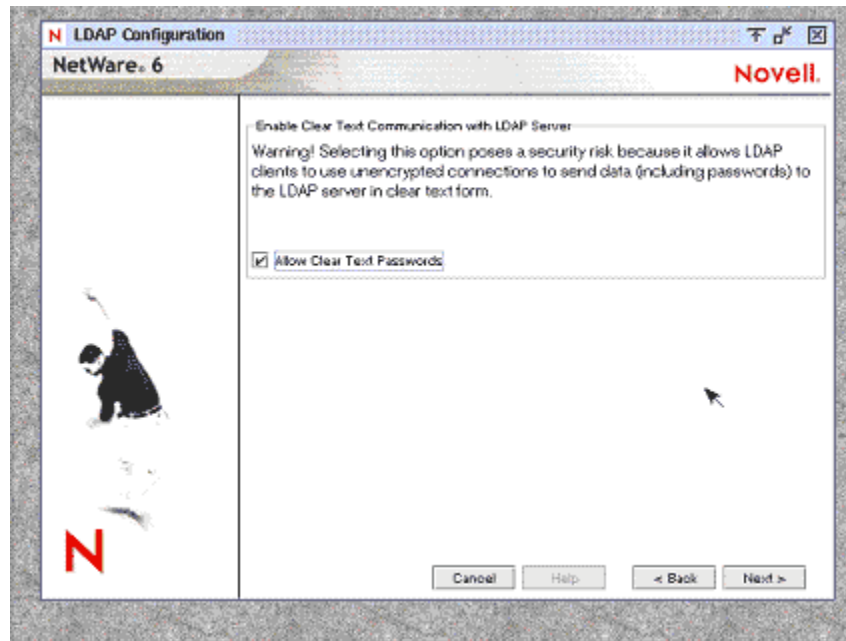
N LDAP Configuration

NetWare® 6

Novell.

Enable Clear Text Communication with LDAP Server

Warning! Selecting this option poses a security risk because it allows LDAP clients to use unencrypted connections to send data (including passwords) to the LDAP server in clear text form.

Allow Clear Text Passwords

N

Cancel

Help

< Back

Next >